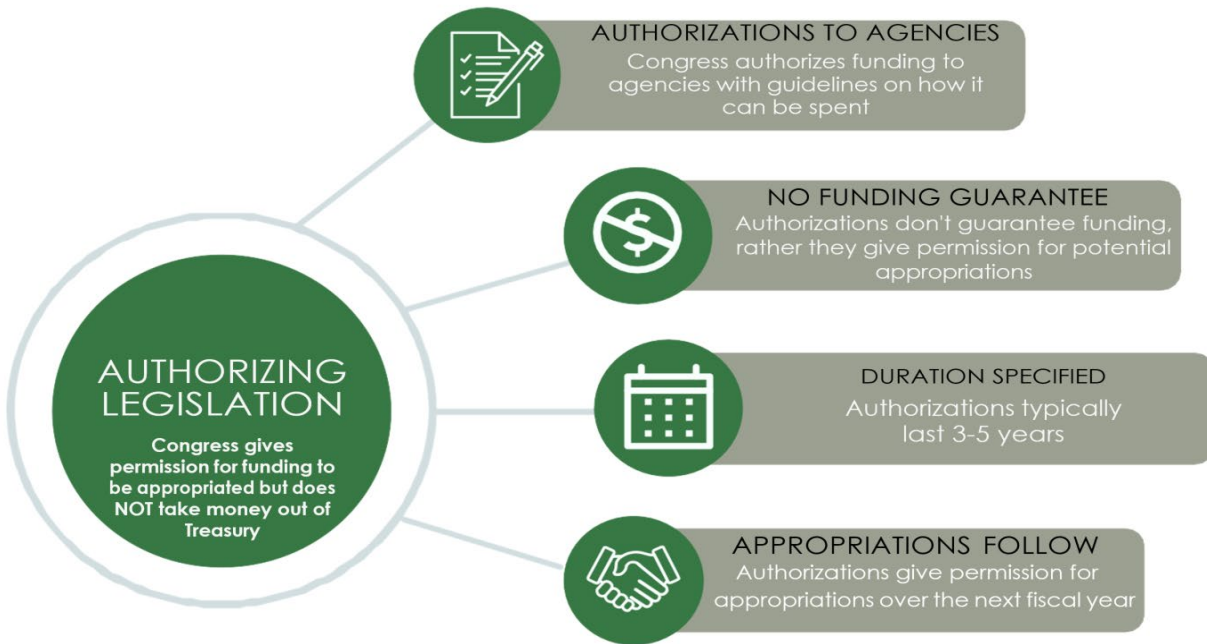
AUTHORIZING LEGISLATION

Congress gives permission for funding to be appropriated but does NOT take money out of Treasury

AUTHORIZATIONS TO AGENCIES
Congress authorizes funding to agencies with guidelines on how it can be spent

NO FUNDING GUARANTEE
Authorizations don't guarantee funding, rather they give permission for potential appropriations

DURATION SPECIFIED
Authorizations typically last 3-5 years

APPROPRIATIONS FOLLOW
Authorizations give permission for appropriations over the next fiscal year